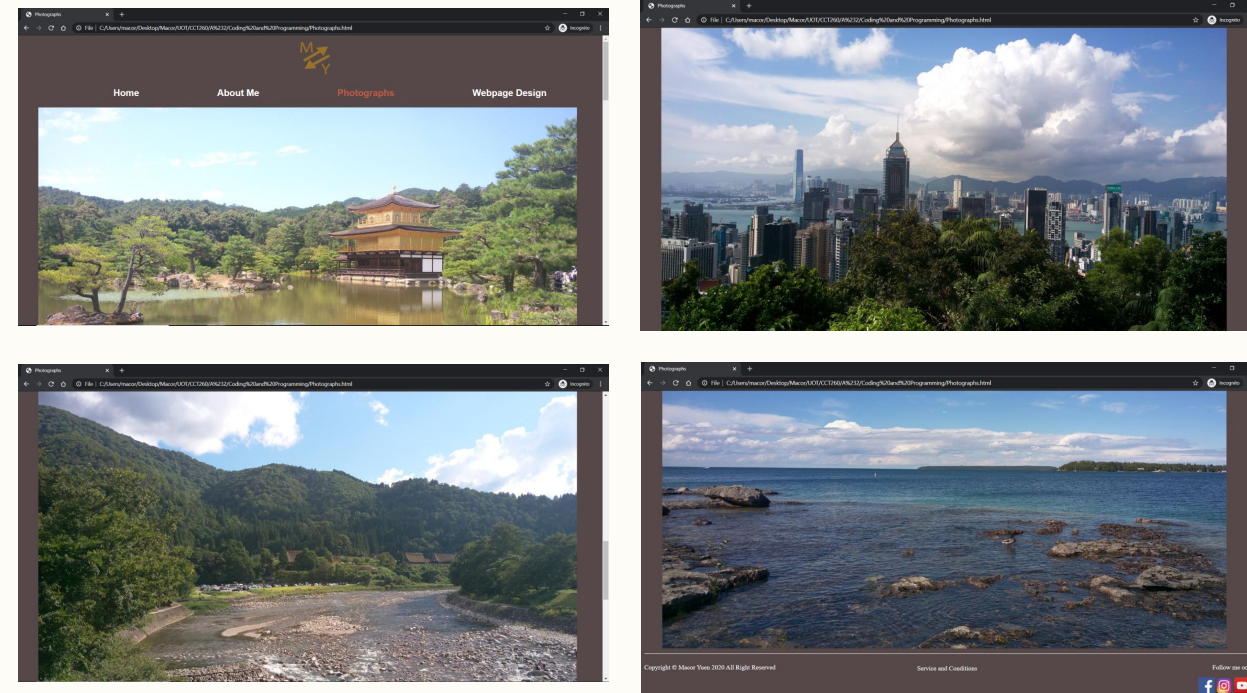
Photographs
File | C:/Users/macor/Desktop/Macor/UOT/CCT260/A%232/Coding%20and%20Programming/Photographs.html
Incognito

M
Y

Home
About Me
Photographs
Webpage Design

Photographs
File | C:/Users/macor/Desktop/Macor/UOT/CCT260/A%232/Coding%20and%20Programming/Photographs.html
Incognito

Photographs
File | C:/Users/macor/Desktop/Macor/UOT/CCT260/A%232/Coding%20and%20Programming/Photographs.html
Incognito

Photographs
File | C:/Users/macor/Desktop/Macor/UOT/CCT260/A%232/Coding%20and%20Programming/Photographs.html
Incognito

Copyright © Macor Yuen 2020 All Right Reserved
Service and Conditions
Follow me o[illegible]